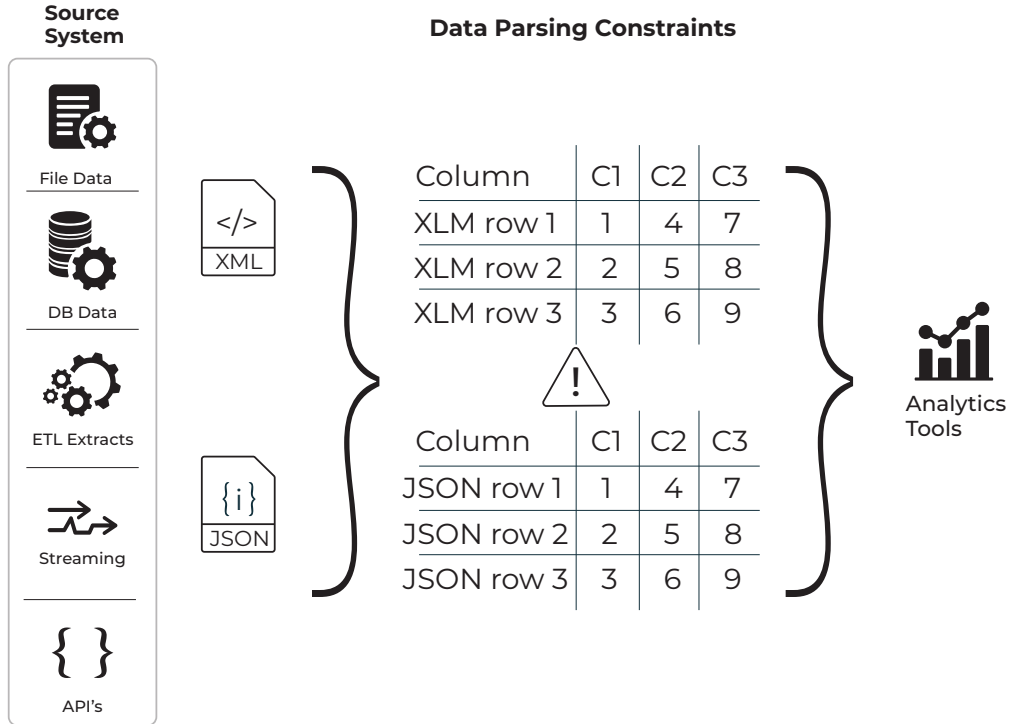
Source System

File Data

DB Data

ETL Extracts

Streaming

{ }

API's

</>
XML

{i}
JSON

Data Parsing Constraints

| Column | C1 | C2 | C3 |
|---|---|---|---|
| XLM row 1 | 1 | 4 | 7 |
| XLM row 2 | 2 | 5 | 8 |
| XLM row 3 | 3 | 6 | 9 |

!

| Column | C1 | C2 | C3 |
|---|---|---|---|
| JSON row 1 | 1 | 4 | 7 |
| JSON row 2 | 2 | 5 | 8 |
| JSON row 3 | 3 | 6 | 9 |

Analytics Tools